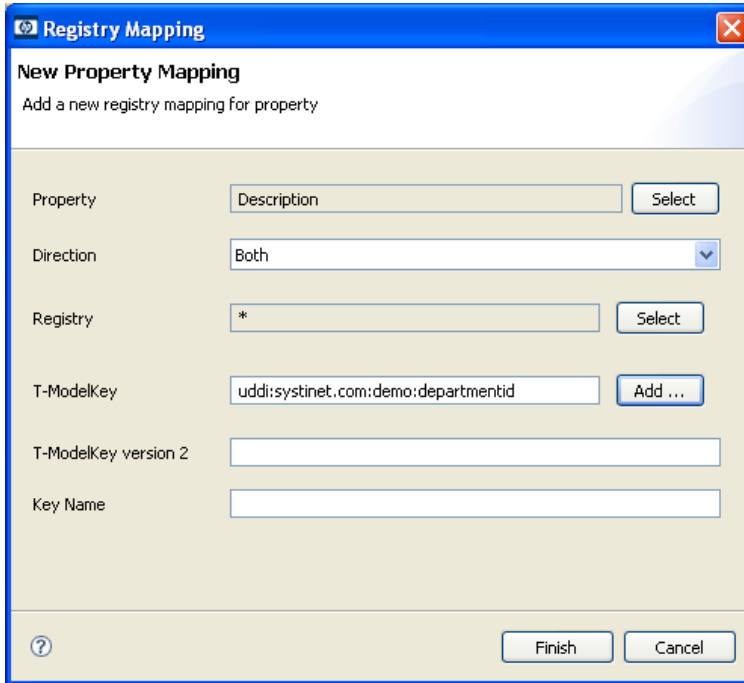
Registry Mapping

New Property Mapping

Add a new registry mapping for property

Property Description Select

Direction Both

Registry * Select

T-ModelKey uddi:systinet.com:demo:departmentid Add ...

T-ModelKey version 2

Key Name

Finish Cancel